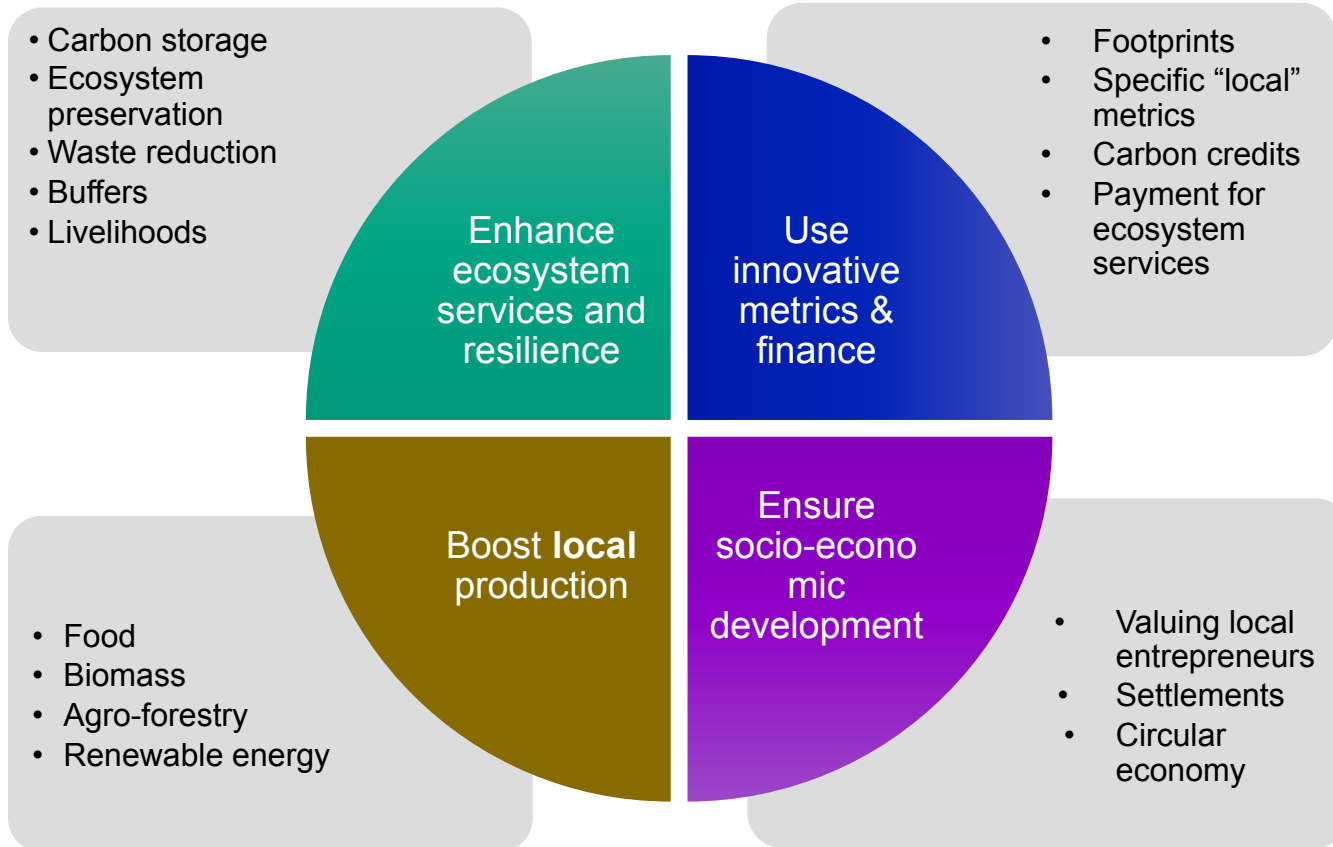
• Carbon storage
• Ecosystem preservation
• Waste reduction
• Buffers
• Livelihoods

• Footprints
• Specific “local” metrics
• Carbon credits
• Payment for ecosystem services

Enhance ecosystem services and resilience

Use innovative metrics & finance

Boost **local** production

Ensure socio-econo mic development

• Food
• Biomass
• Agro-forestry
• Renewable energy

• Valuing local entrepreneurs
• Settlements
• Circular economy